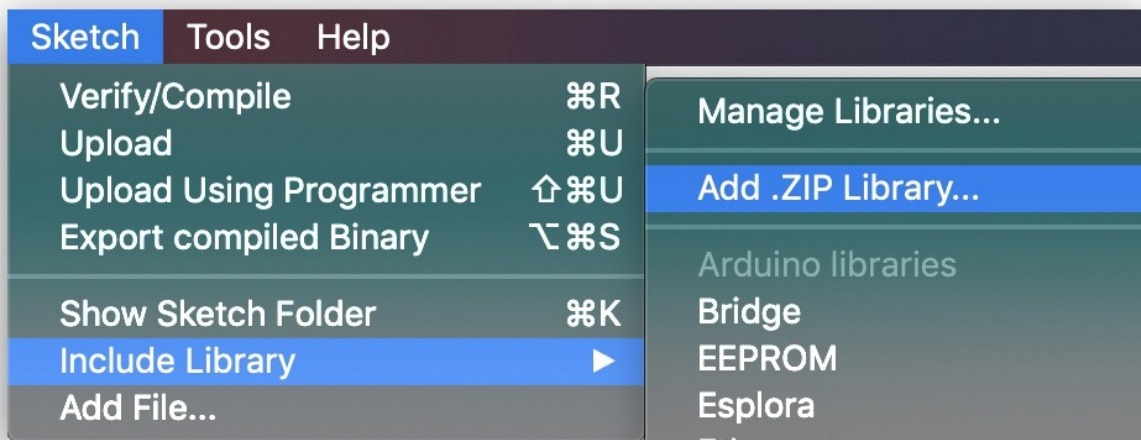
Sketch Tools Help

Verify/Compile ⌘R
Upload ⌘U
Upload Using Programmer ⇧⌘U
Export compiled Binary ⌥⌘S

Show Sketch Folder ⌘K
Include Library ▶
Add File...

Manage Libraries...

Add .ZIP Library...

Arduino libraries
Bridge
EEPROM
Esplora